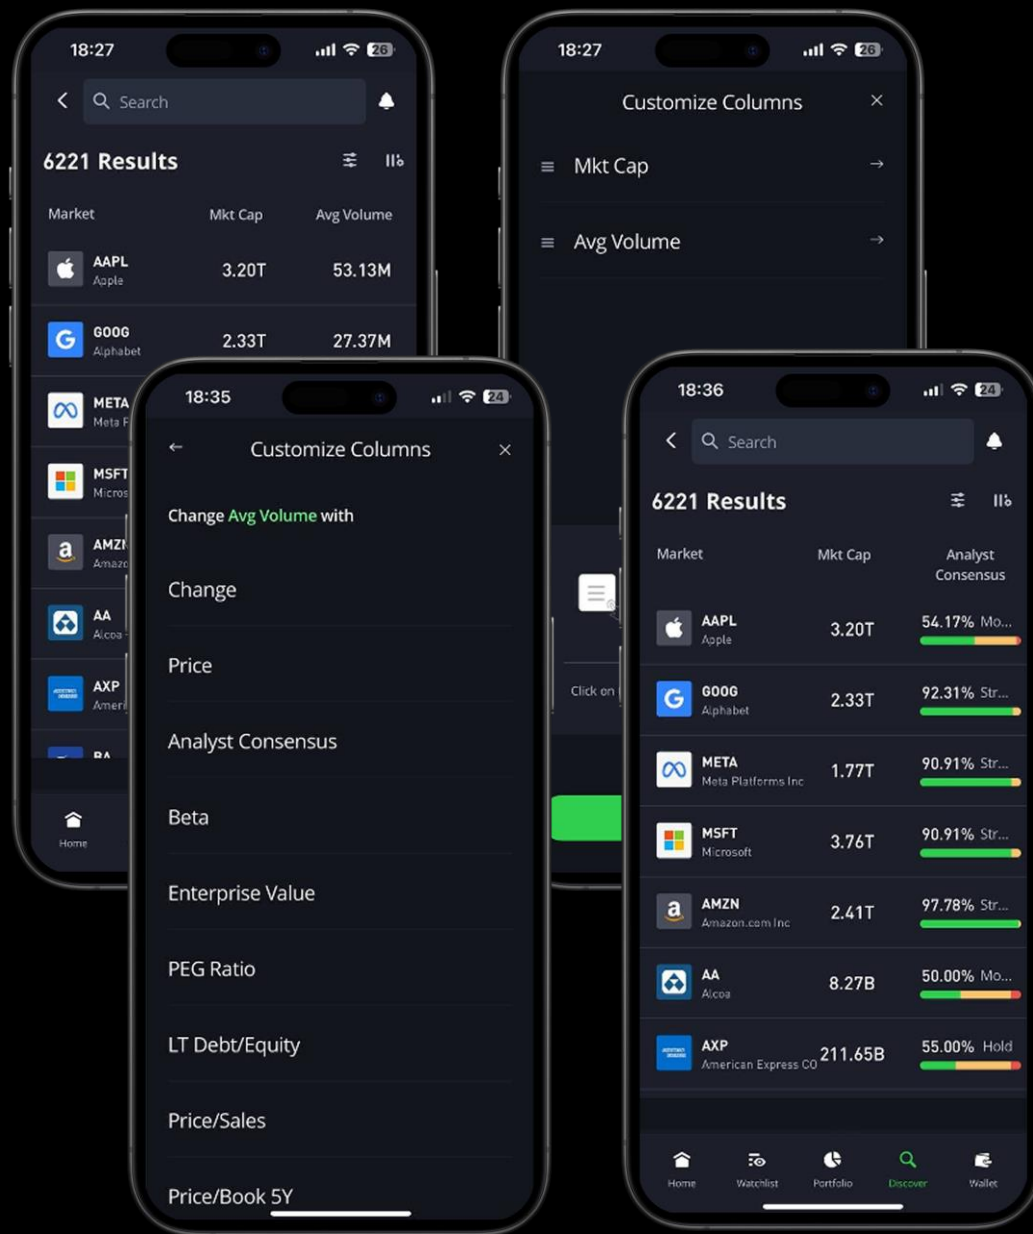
18:27

Search

6221 Results

| Market | Mkt Cap | Avg Volume |
|---|---|---|
| AAPL Apple | 3.20T | 53.13M |
| GOOG Alphabet | 2.33T | 27.37M |
| META Meta F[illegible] | | |
| MSFT Micros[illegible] | | |
| AMZN Amazo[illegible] | | |
| AA Alcoa | | |
| AXP Ameri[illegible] | | |
| BA | | |

Home

18:27

Customize Columns

Mkt Cap

Avg Volume

Click on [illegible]

18:35

Customize Columns

Change Avg Volume with

Change

Price

Analyst Consensus

Beta

Enterprise Value

PEG Ratio

LT Debt/Equity

Price/Sales

Price/Book 5Y

18:36

Search

6221 Results

| Market | Mkt Cap | Analyst Consensus |
|---|---|---|
| AAPL Apple | 3.20T | 54.17% Mo... |
| GOOG Alphabet | 2.33T | 92.31% Str... |
| META Meta Platforms Inc | 1.77T | 90.91% Str... |
| MSFT Microsoft | 3.76T | 90.91% Str... |
| AMZN Amazon.com Inc | 2.41T | 97.78% Str... |
| AA Alcoa | 8.27B | 50.00% Mo... |
| AXP American Express CO | 211.65B | 55.00% Hold |

Home Watchlist Portfolio Discover Wallet